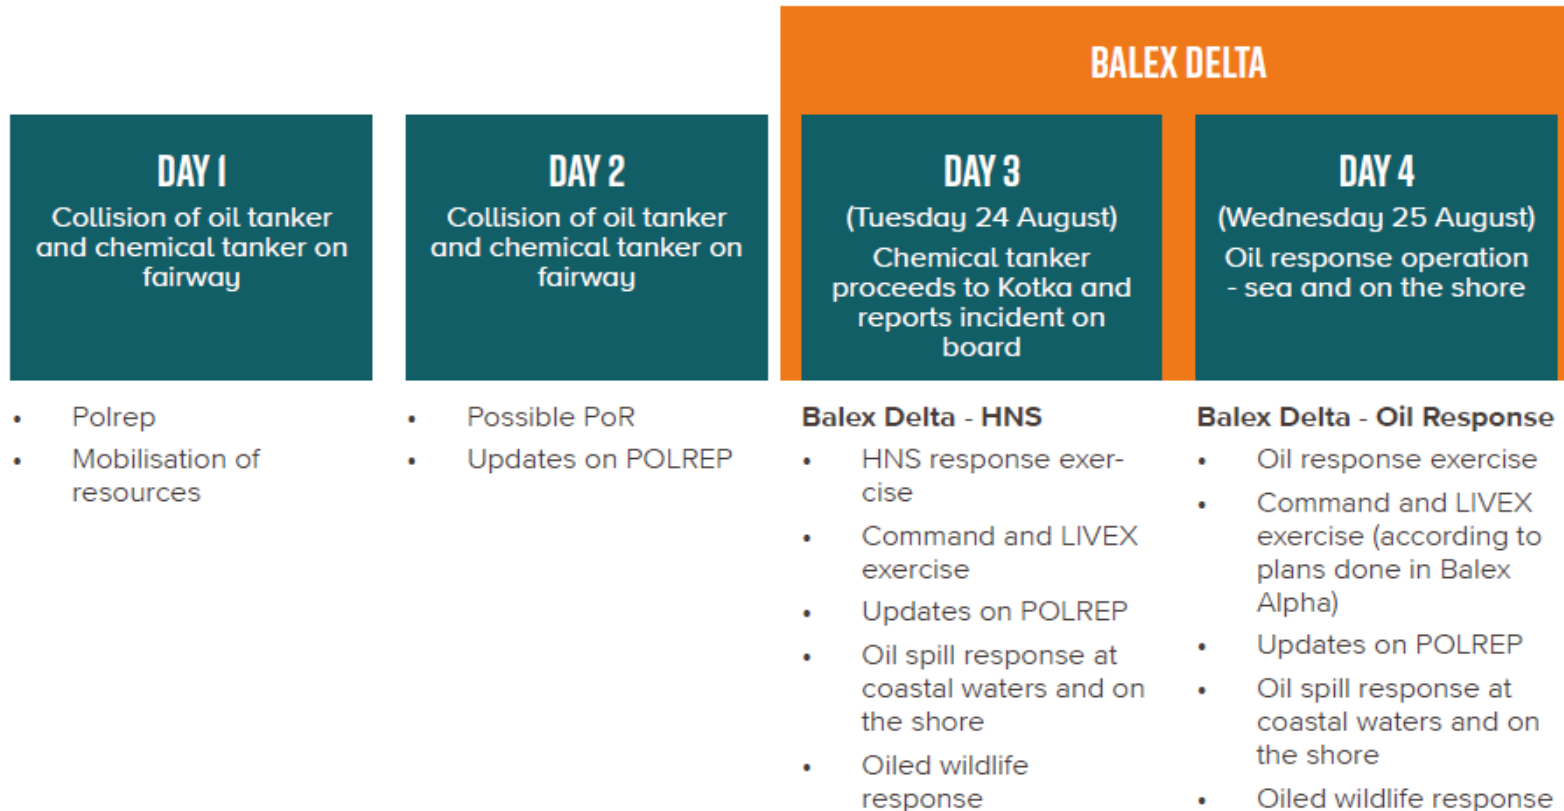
BALEX DELTA

DAY 1
Collision of oil tanker and chemical tanker on fairway

- Polrep
- Mobilisation of resources

DAY 2
Collision of oil tanker and chemical tanker on fairway

- Possible PoR
- Updates on POLREP

DAY 3
(Tuesday 24 August)
Chemical tanker proceeds to Kotka and reports incident on board

Balex Delta - HNS
- HNS response exercise
- Command and LIVEX exercise
- Updates on POLREP
- Oil spill response at coastal waters and on the shore
- Oiled wildlife response

DAY 4
(Wednesday 25 August)
Oil response operation - sea and on the shore

Balex Delta - Oil Response
- Oil response exercise
- Command and LIVEX exercise (according to plans done in Balex Alpha)
- Updates on POLREP
- Oil spill response at coastal waters and on the shore
- Oiled wildlife response